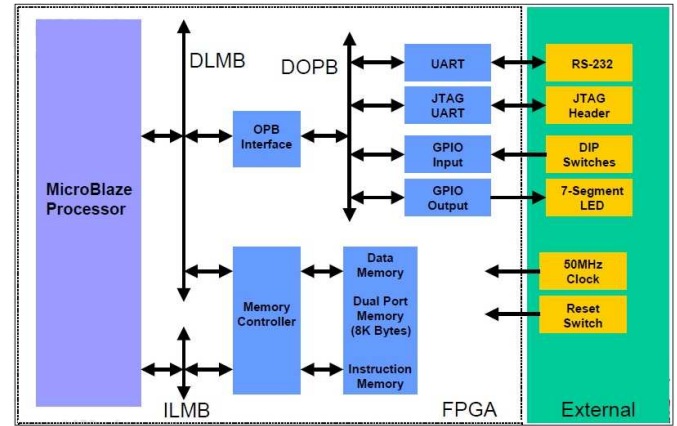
DLMB

DOPB

UART

RS-232

JTAG UART

JTAG Header

OPB Interface

GPIO Input

DIP Switches

MicroBlaze Processor

GPIO Output

7-Segment LED

Data Memory

50MHz Clock

Memory Controller

Dual Port Memory (8K Bytes)

Reset Switch

Instruction Memory

ILMB

FPGA

External